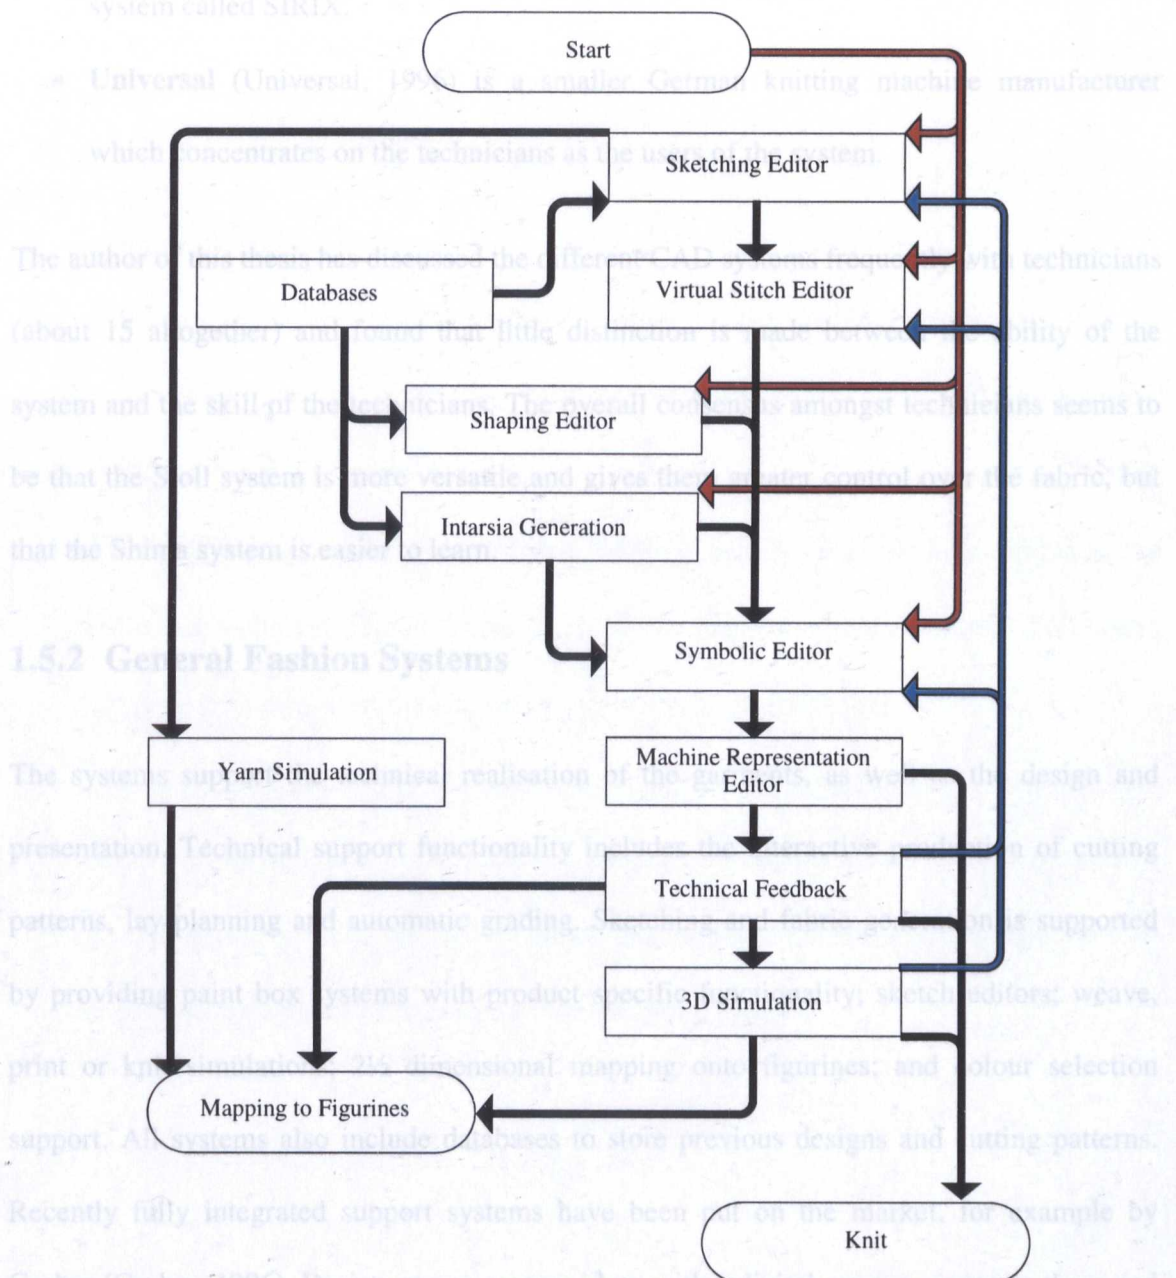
Start

Sketching Editor

Databases

Virtual Stitch Editor

Shaping Editor

Intarsia Generation

Symbolic Editor

Yarn Simulation

Machine Representation Editor

Technical Feedback

3D Simulation

Mapping to Figurines

Knit